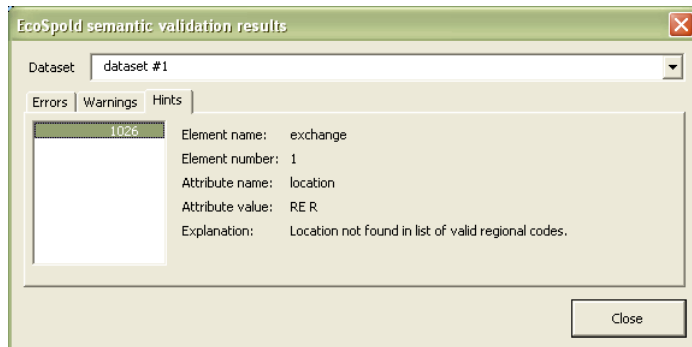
EcoSpold semantic validation results

Dataset dataset #1

Errors | Warnings | Hints

1026

Element name: exchange
Element number: 1
Attribute name: location
Attribute value: RE R
Explanation: Location not found in list of valid regional codes.

Close